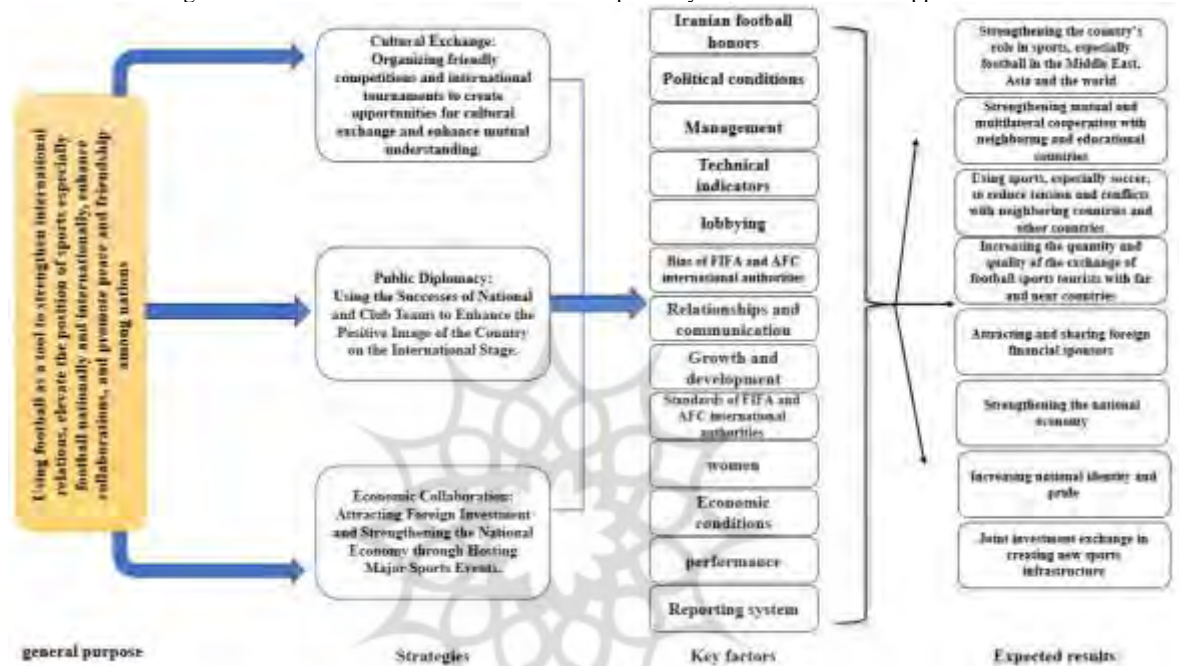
Using football as a tool to strengthen international relations, elevate the position of sports especially football nationally and internationally, enhance collaborations, and promote peace and friendship among nations

general purpose

Cultural Exchange: Organizing friendly competitions and international tournaments to create opportunities for cultural exchange and enhance mutual understanding.

Public Diplomacy: Using the Successes of National and Club Teams to Enhance the Positive Image of the Country on the International Stage.

Economic Collaboration: Attracting Foreign Investment and Strengthening the National Economy through Hosting Major Sports Events.

Strategies

Iranian football honors

Political conditions

Management

Technical indicators

lobbying

Bias of FIFA and AFC international authorities

Relationships and communication

Growth and development

Standards of FIFA and AFC international authorities

women

Economic conditions

performance

Reporting system

Key factors

Strengthening the country's role in sports, especially football in the Middle East, Asia and the world

Strengthening mutual and multilateral cooperation with neighboring and educational countries

Using sports, especially soccer, to reduce tension and conflicts with neighboring countries and other countries

Increasing the quantity and quality of the exchange of football sports tourists with far and near countries

Attracting and sharing foreign financial sponsors

Strengthening the national economy

Increasing national identity and pride

Joint investment exchange in creating new sports infrastructure

Expected results